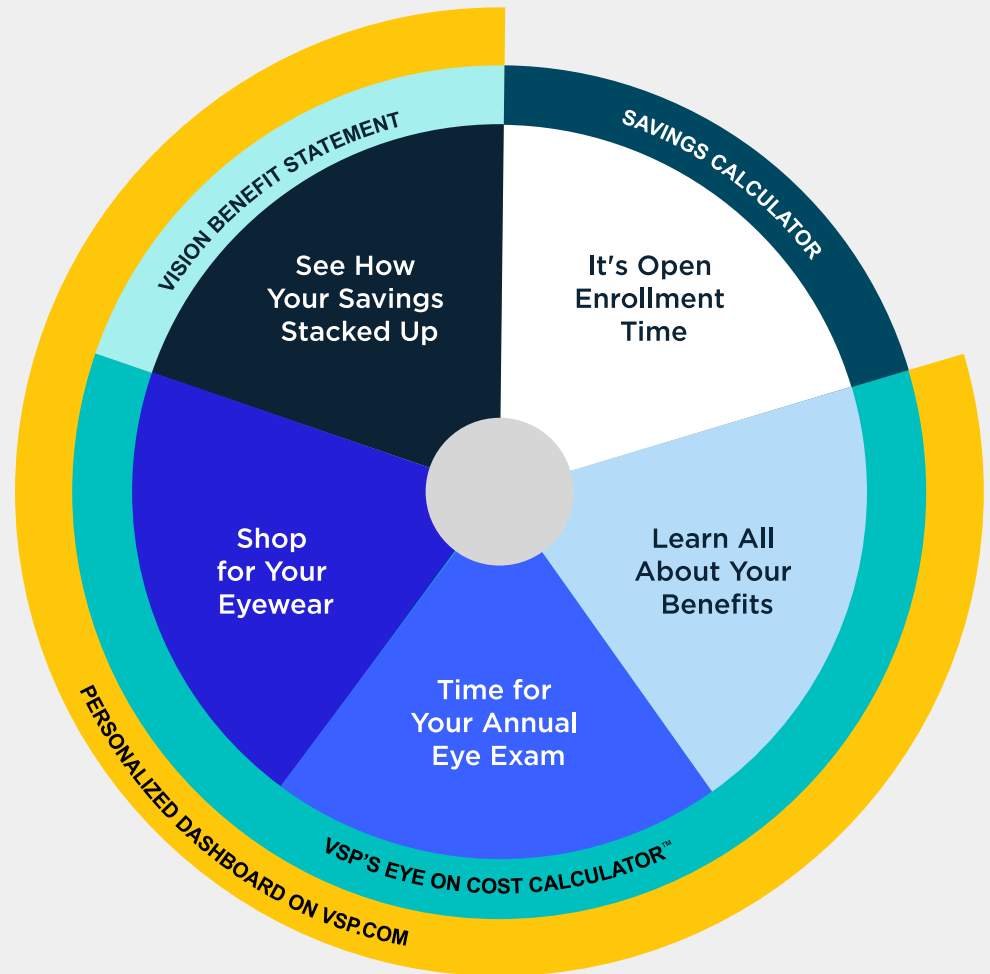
VISION BENEFIT STATEMENT

SAVINGS CALCULATOR

See How Your Savings Stacked Up

It's Open Enrollment Time

Learn All About Your Benefits

Time for Your Annual Eye Exam

Shop for Your Eyewear

VSP'S EYE ON COST CALCULATOR™

PERSONALIZED DASHBOARD ON VSP.COM